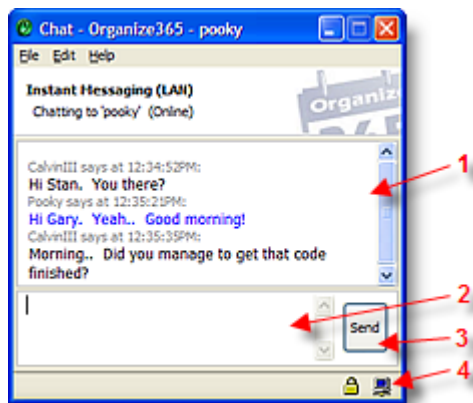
Chat - Organize365 - pooky

File Edit Help

Instant Messaging (LAN)

Chatting to 'pooky' (Online)

Organiz

CalvinIII says at 12:34:52PM:

Hi Stan. You there?

Pooky says at 12:35:21PM:

Hi Gary. Yeah.. Good morning!

CalvinIII says at 12:35:35PM:

Morning.. Did you manage to get that code finished?

Send

1

2

3

4